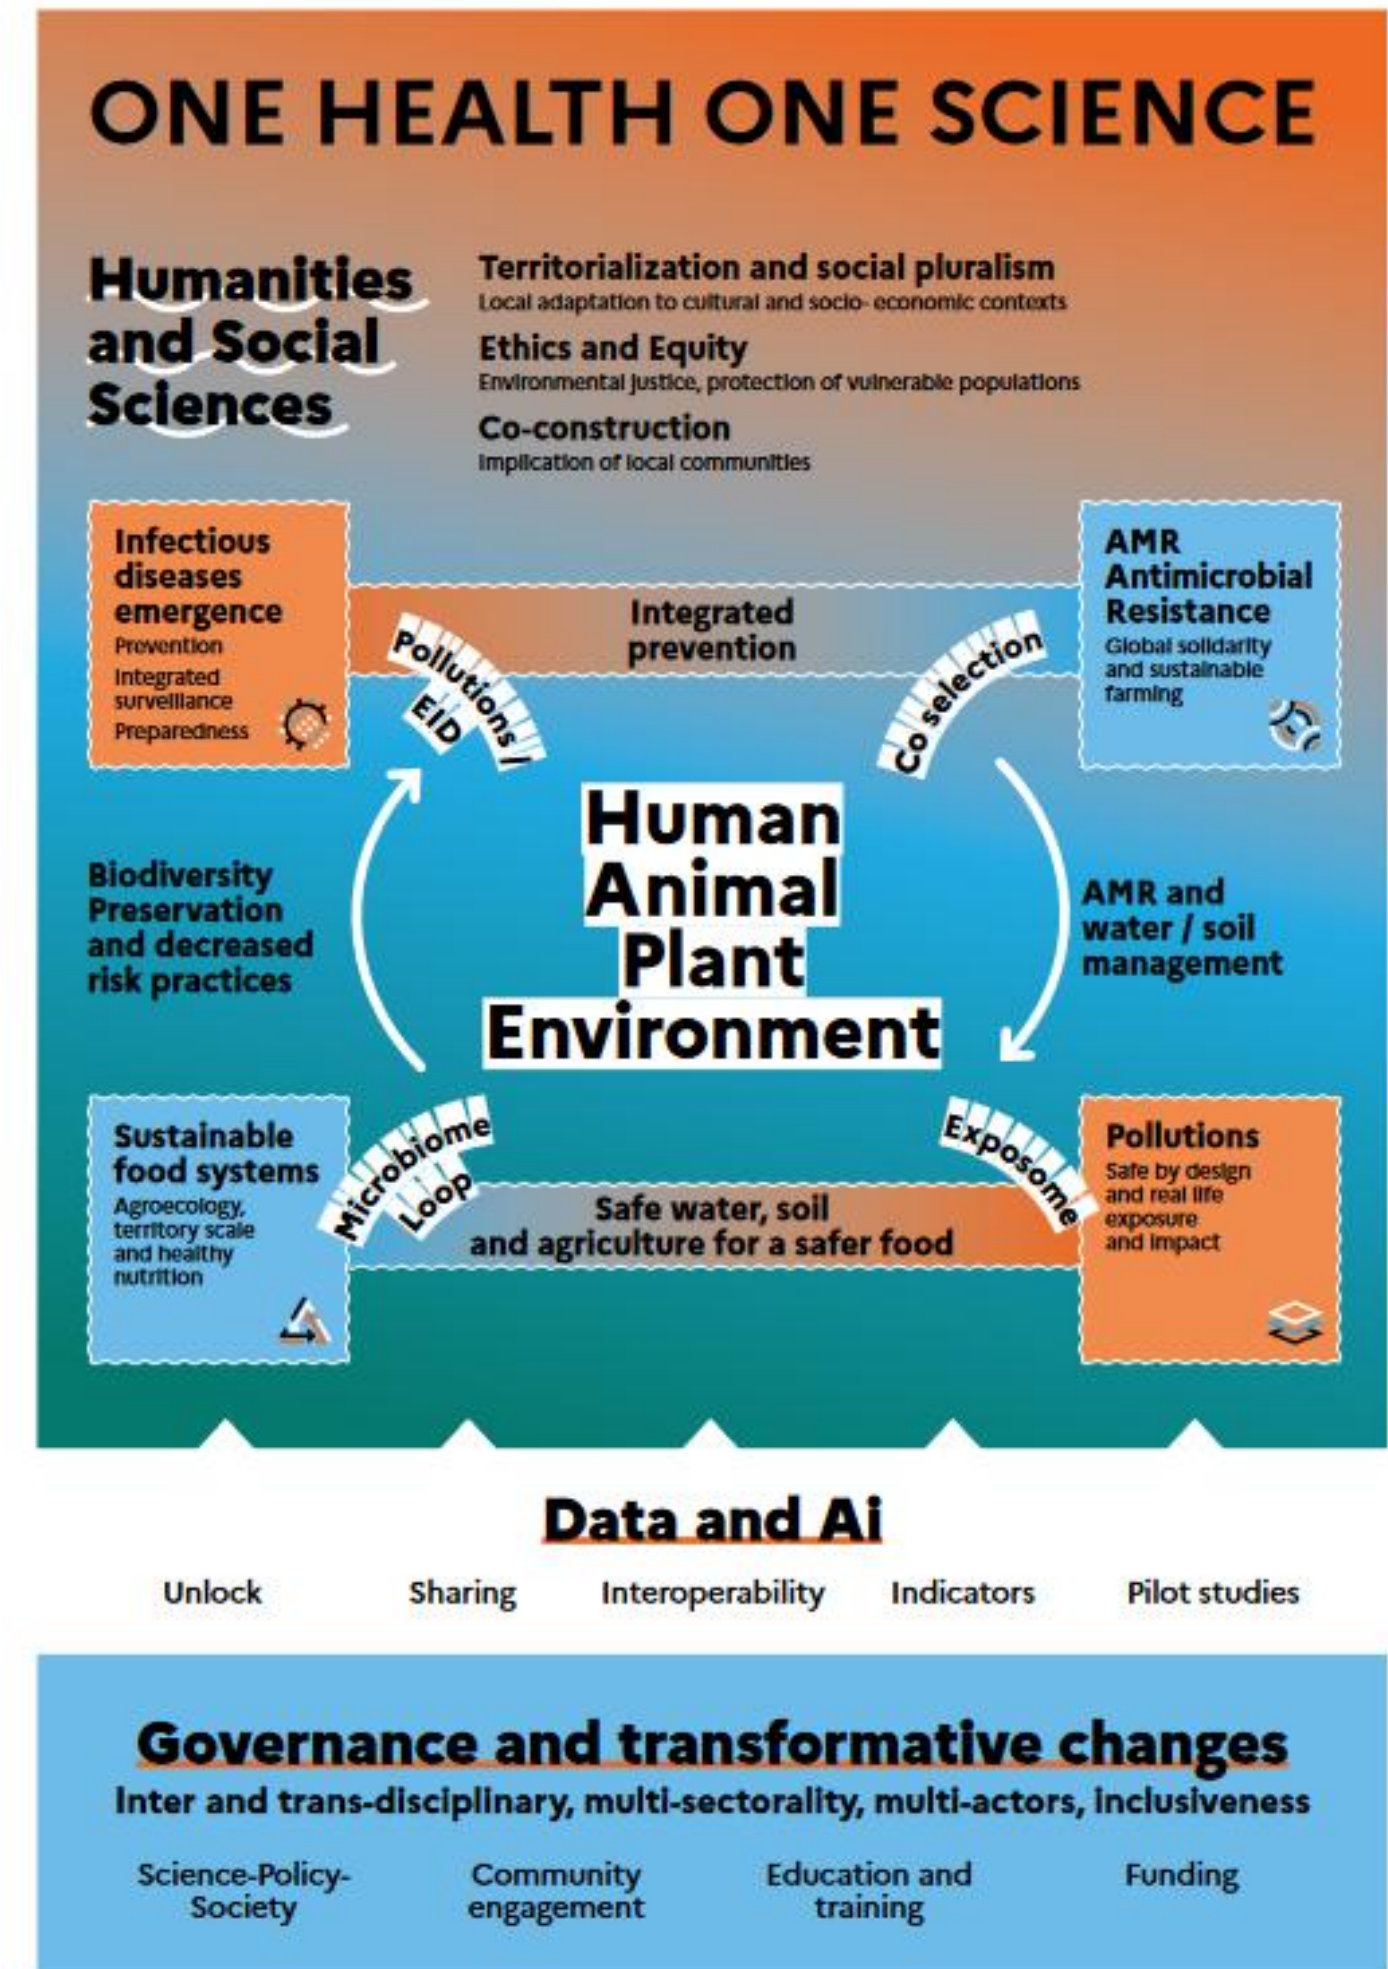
ONE HEALTH ONE SCIENCE

Humanities and Social Sciences

Territorialization and social pluralism
Local adaptation to cultural and socio- economic contexts

Ethics and Equity
Environmental justice, protection of vulnerable populations

Co-construction
Implication of local communities

Infectious diseases emergence
Prevention
Integrated surveillance
Preparedness

Integrated prevention

AMR Antimicrobial Resistance
Global solidarity and sustainable farming

Pollutions / EID

Co selection

Biodiversity Preservation and decreased risk practices

Human Animal Plant Environment

AMR and water / soil management

Sustainable food systems
Agroecology, territory scale and healthy nutrition

Microbiome Loop

Safe water, soil and agriculture for a safer food

Exposome

Pollutions
Safe by design and real life exposure and impact

Data and Ai

Unlock Sharing Interoperability Indicators Pilot studies

Governance and transformative changes
Inter and trans-disciplinary, multi-sectorality, multi-actors, inclusiveness

Science-Policy-Society Community engagement Education and training Funding